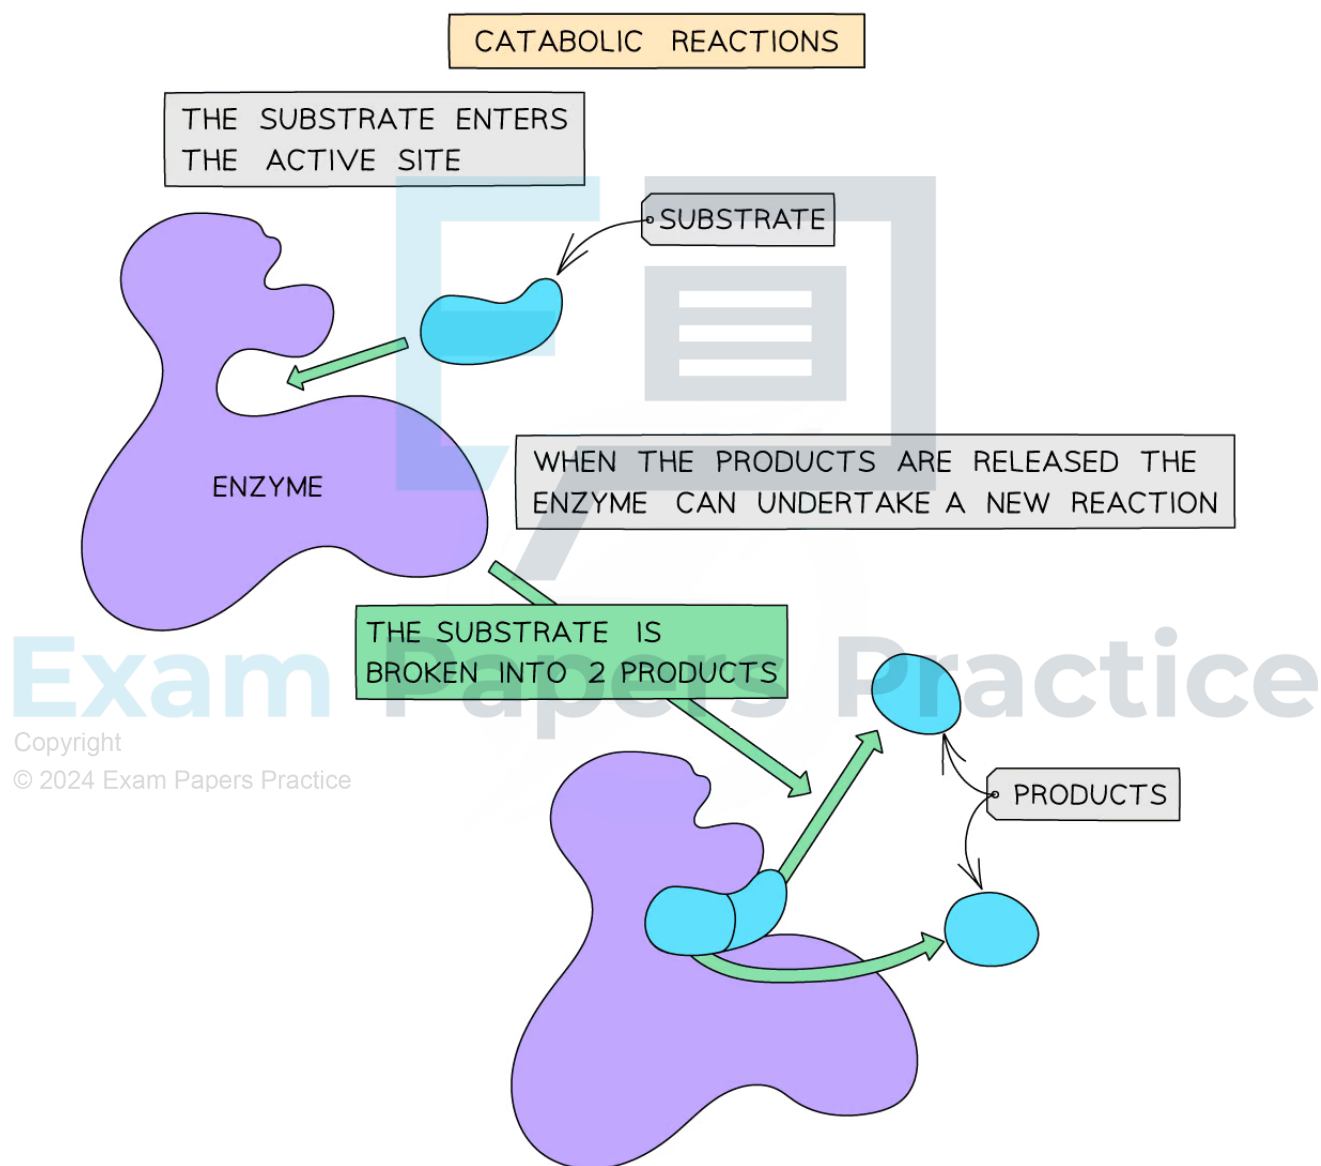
CATABOLIC REACTIONS

THE SUBSTRATE ENTERS THE ACTIVE SITE

SUBSTRATE

ENZYME

WHEN THE PRODUCTS ARE RELEASED THE ENZYME CAN UNDERTAKE A NEW REACTION

THE SUBSTRATE IS BROKEN INTO 2 PRODUCTS

Exam Papers Practice

Copyright
© 2024 Exam Papers Practice

PRODUCTS